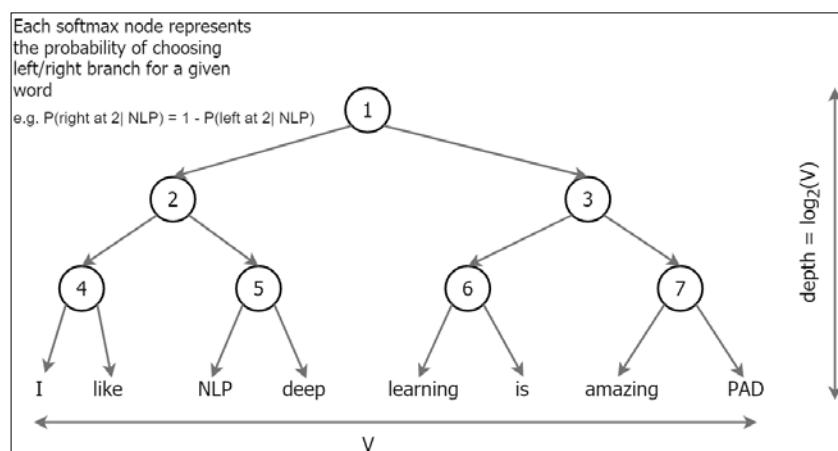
Each softmax node represents the probability of choosing left/right branch for a given word

e.g. P(right at 2| NLP) = 1 - P(left at 2| NLP)

1

2

3

4

5

6

7

I like NLP deep learning is amazing PAD

V

depth = $\log_2(V)$